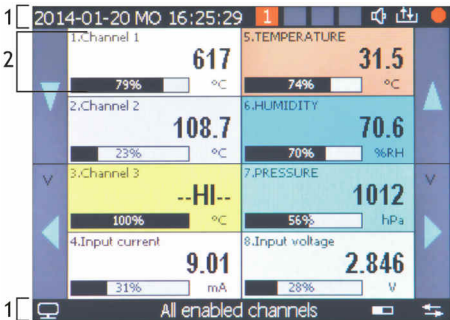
1
2014-01-20 MO 16:25:29 1

2

1.Channel 1
617
79% °C

5.TEMPERATURE
31.5
74% °C

2.Channel 2
108.7
23% °C

6.HUMIDITY
70.6
70% %RH

V

3.Channel 3
--HI--
100% °C

7.PRESSURE
1012
56% hPa

V

4.Input current
9.01
31% mA

8.Input voltage
2.846
28% V

1
All enabled channels